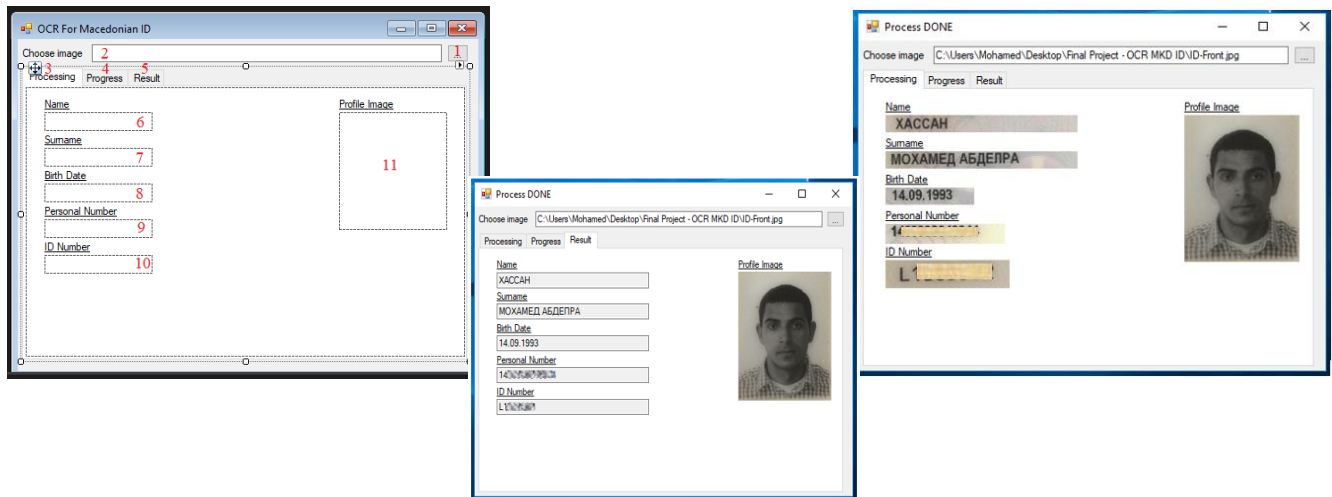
OCR For Macedonian ID

Choose image 2 1

3 Processing 4 Progress 5 Result

Name 6

Surname 7

Birth Date 8

Personal Number 9

ID Number 10

Profile Image 11

Process DONE

Choose image C:\Users\Mohamed\Desktop\Final Project - OCR MKD ID\ID-Front.jpg ...

Processing Progress Result

Name
ХАССАН

Surname
МОХАМЕД АБДЕЛРА

Birth Date
14.09.1993

Personal Number
14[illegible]

ID Number
L1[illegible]

Profile Image

Process DONE

Choose image C:\Users\Mohamed\Desktop\Final Project - OCR MKD ID\ID-Front.jpg ...

Processing Progress Result

Name
ХАССАН

Surname
МОХАМЕД АБДЕЛРА

Birth Date
14.09.1993

Personal Number
14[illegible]

ID Number
L1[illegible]

Profile Image